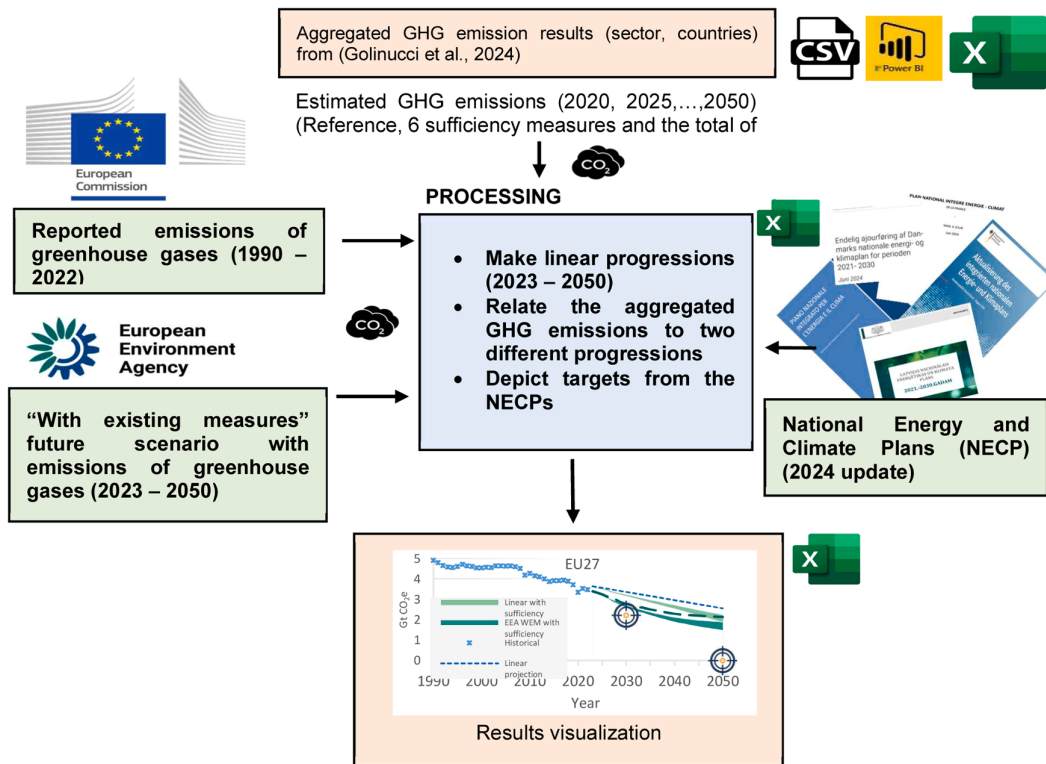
Aggregated GHG emission results (sector, countries) from (Golinucci et al., 2024)

CSV

Power BI

X

European Commission

Estimated GHG emissions (2020, 2025,…,2050) (Reference, 6 sufficiency measures and the total of

$CO_2$

PROCESSING

Reported emissions of greenhouse gases (1990 – 2022)

- Make linear progressions (2023 – 2050)
- Relate the aggregated GHG emissions to two different progressions
- Depict targets from the NECPs

X

PLAN NATIONAL INTEGRÉ ENERGIE - CLIMAT

Endelig ajourføring af Danmarks nationale energi- og klimaplan for perioden 2021- 2030

Juni 2024

Aktualisierung des integrierten nationalen Energie- und Klimaplans

PIANO NAZIONALE INTEGRATO PER L'ENERGIA E IL CLIMA

LATVIJAS NACIONĀLAIS ENERĢĒTIKAS UN KLIMATA PLĀNS 2021–2030 GADAM

$CO_2$

European Environment Agency

"With existing measures" future scenario with emissions of greenhouse gases (2023 – 2050)

National Energy and Climate Plans (NECP) (2024 update)

EU27

5
4
3
2
1
0

Gt $CO_2$-e

Linear with sufficiency
EEA WEM with sufficiency
Historical
Linear projection

1990 2000 2010 2020 2030 2040 2050

Year

X

Results visualization